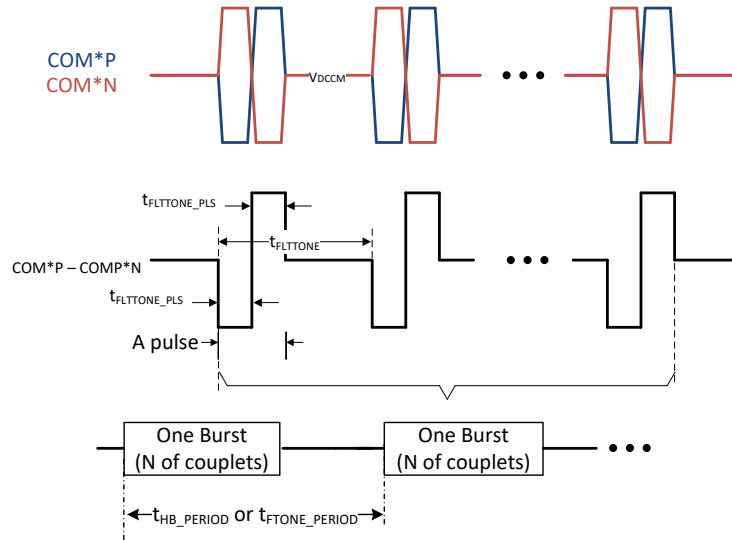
COM*P
COM*N

$V_{DCCM}$

• • •

$t_{FLTTONE\_PLS}$

$t_{FLTTONE}$

COM*P – COMP*N

• • •

$t_{FLTTONE\_PLS}$

A pulse

One Burst
(N of couplets)

One Burst
(N of couplets)

• • •

$t_{HB\_PERIOD}$ or $t_{FTONE\_PERIOD}$